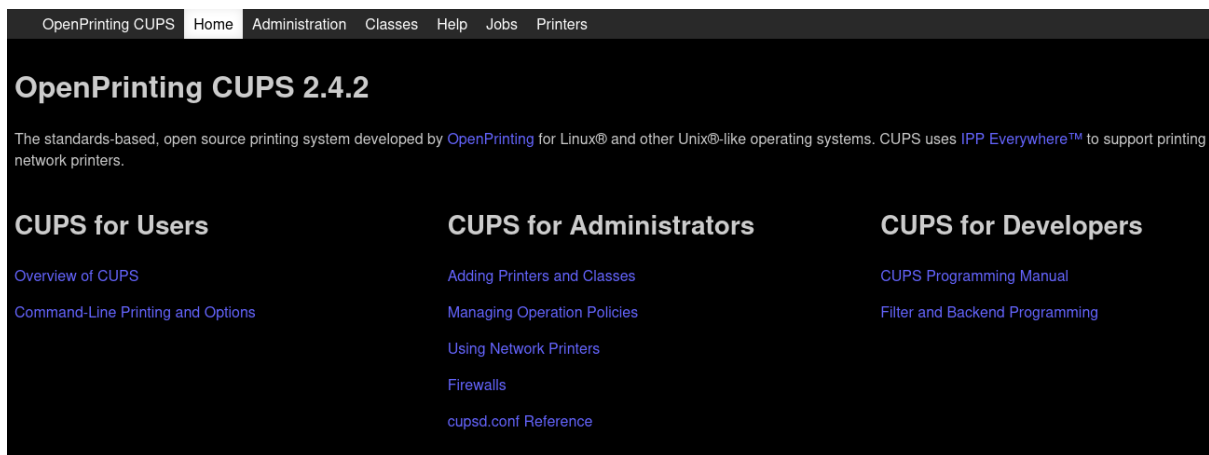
OpenPrinting CUPS Home Administration Classes Help Jobs Printers

OpenPrinting CUPS 2.4.2

The standards-based, open source printing system developed by OpenPrinting for Linux® and other Unix®-like operating systems. CUPS uses IPP Everywhere™ to support printing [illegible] network printers.

CUPS for Users

Overview of CUPS

Command-Line Printing and Options

CUPS for Administrators

Adding Printers and Classes

Managing Operation Policies

Using Network Printers

Firewalls

cupsd.conf Reference

CUPS for Developers

CUPS Programming Manual

Filter and Backend Programming